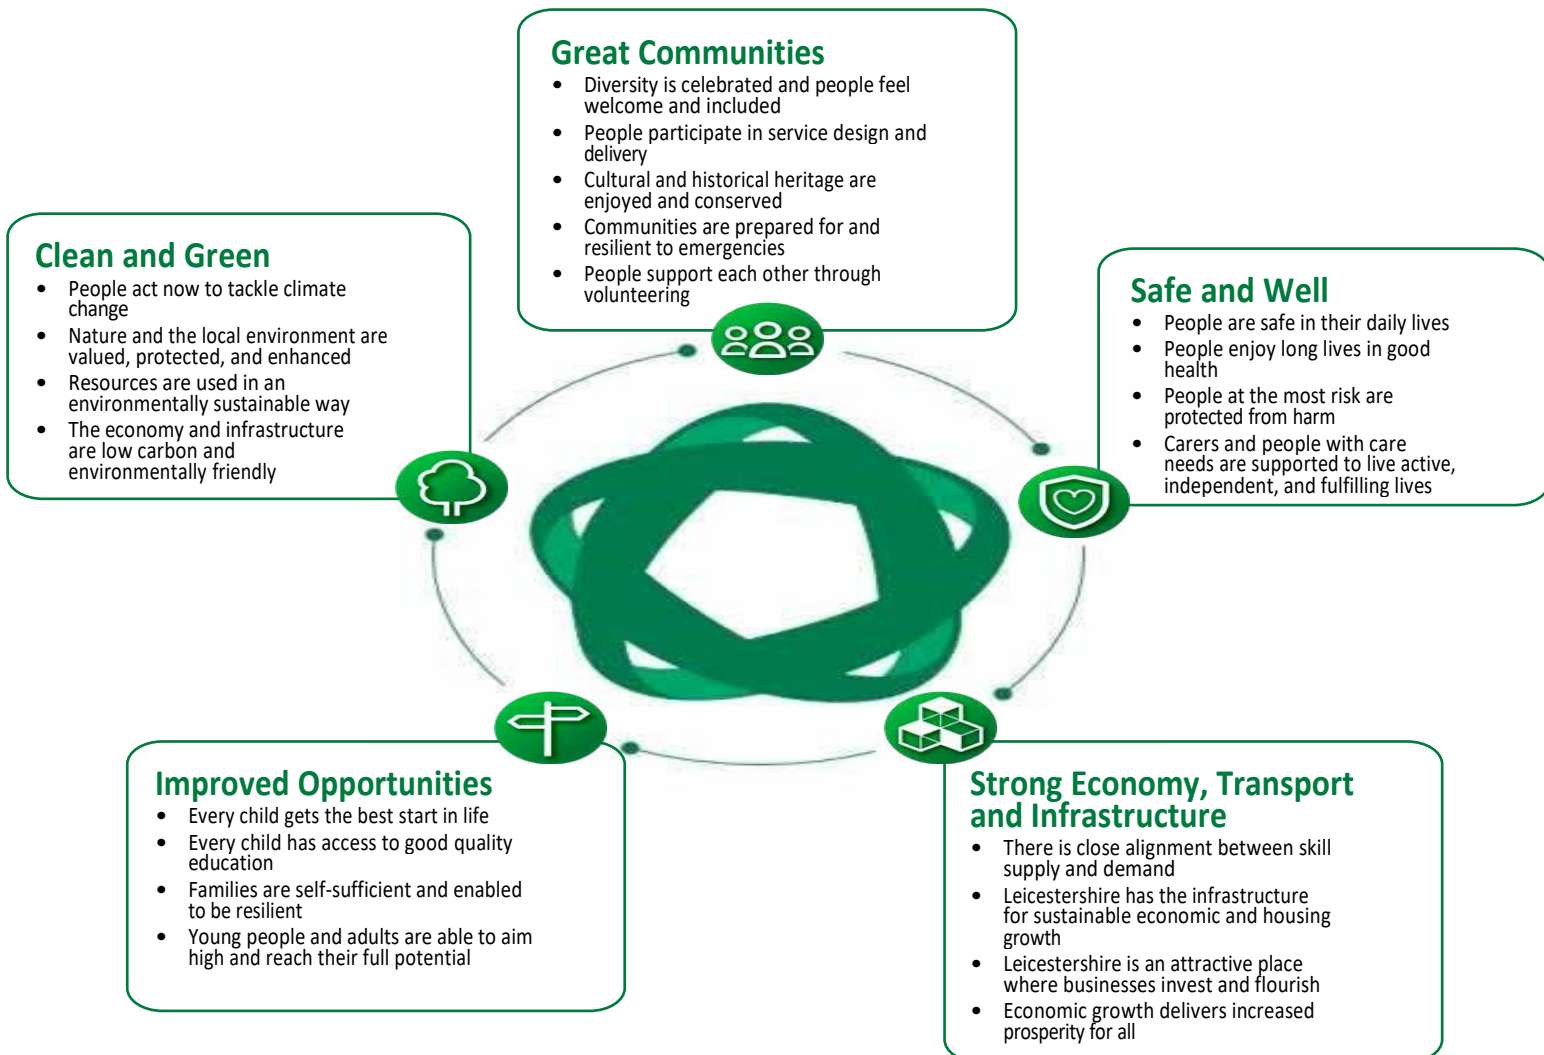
Great Communities
- Diversity is celebrated and people feel welcome and included
- People participate in service design and delivery
- Cultural and historical heritage are enjoyed and conserved
- Communities are prepared for and resilient to emergencies
- People support each other through volunteering

Clean and Green
- People act now to tackle climate change
- Nature and the local environment are valued, protected, and enhanced
- Resources are used in an environmentally sustainable way
- The economy and infrastructure are low carbon and environmentally friendly

Safe and Well
- People are safe in their daily lives
- People enjoy long lives in good health
- People at the most risk are protected from harm
- Carers and people with care needs are supported to live active, independent, and fulfilling lives

Improved Opportunities
- Every child gets the best start in life
- Every child has access to good quality education
- Families are self-sufficient and enabled to be resilient
- Young people and adults are able to aim high and reach their full potential

Strong Economy, Transport and Infrastructure
- There is close alignment between skill supply and demand
- Leicestershire has the infrastructure for sustainable economic and housing growth
- Leicestershire is an attractive place where businesses invest and flourish
- Economic growth delivers increased prosperity for all